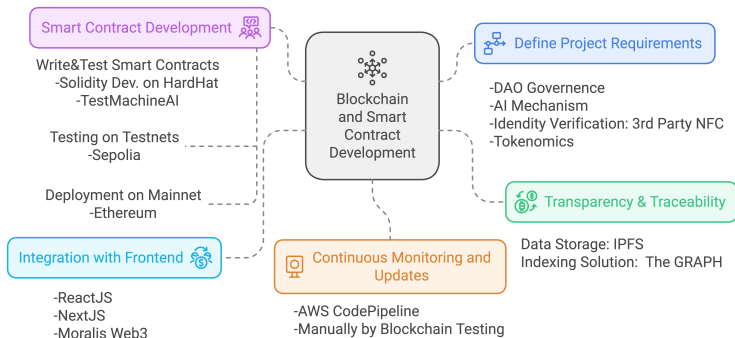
Smart Contract Development

Write&Test Smart Contracts
-Solidity Dev. on HardHat
-TestMachineAI

Testing on Testnets
-Sepolia

Deployment on Mainnet
-Ethereum

Integration with Frontend

-ReactJS
-NextJS
-Moralis Web3

Blockchain and Smart Contract Development

Define Project Requirements

-DAO Governence
-AI Mechanism
-Idendity Verification: 3rd Party NFC
-Tokenomics

Transparency & Traceability

Data Storage: IPFS
Indexing Solution: The GRAPH

Continuous Monitoring and Updates

-AWS CodePipeline
-Manually by Blockchain Testing